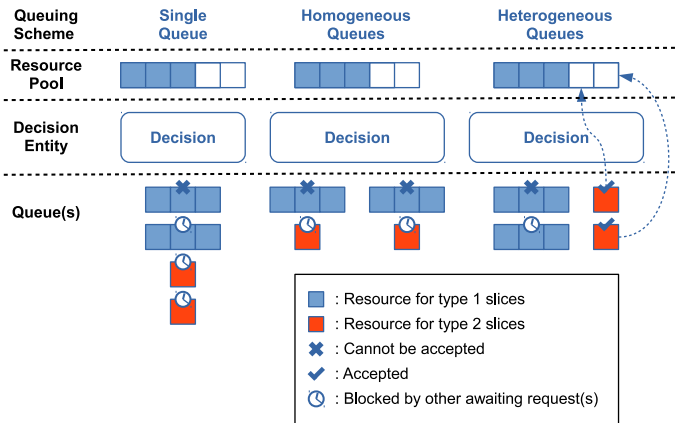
Queuing Scheme

Single Queue

Homogeneous Queues

Heterogeneous Queues

Resource Pool

Decision Entity

Decision

Decision

Decision

Queue(s)

: Resource for type 1 slices

: Resource for type 2 slices

: Cannot be accepted

: Accepted

: Blocked by other awaiting request(s)